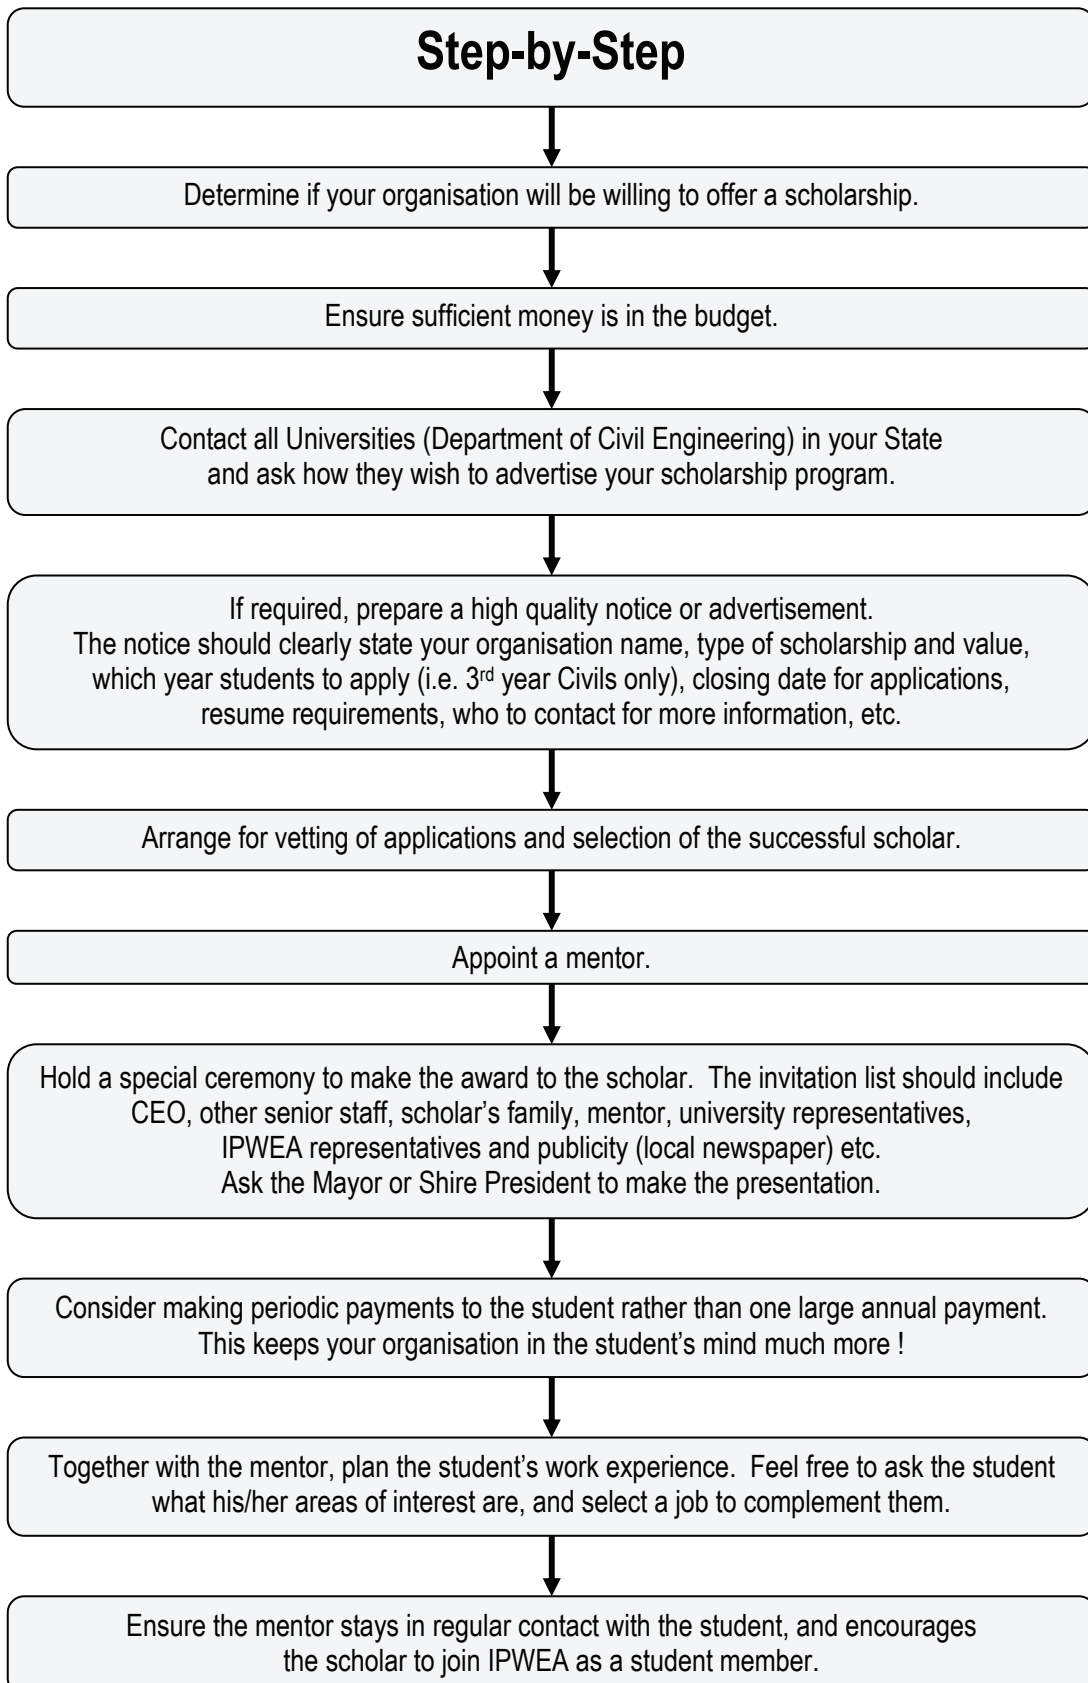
Step-by-Step

Determine if your organisation will be willing to offer a scholarship.

Ensure sufficient money is in the budget.

Contact all Universities (Department of Civil Engineering) in your State and ask how they wish to advertise your scholarship program.

If required, prepare a high quality notice or advertisement. The notice should clearly state your organisation name, type of scholarship and value, which year students to apply (i.e. 3$^{rd}$ year Civils only), closing date for applications, resume requirements, who to contact for more information, etc.

Arrange for vetting of applications and selection of the successful scholar.

Appoint a mentor.

Hold a special ceremony to make the award to the scholar. The invitation list should include CEO, other senior staff, scholar's family, mentor, university representatives, IPWEA representatives and publicity (local newspaper) etc. Ask the Mayor or Shire President to make the presentation.

Consider making periodic payments to the student rather than one large annual payment. This keeps your organisation in the student's mind much more !

Together with the mentor, plan the student's work experience. Feel free to ask the student what his/her areas of interest are, and select a job to complement them.

Ensure the mentor stays in regular contact with the student, and encourages the scholar to join IPWEA as a student member.